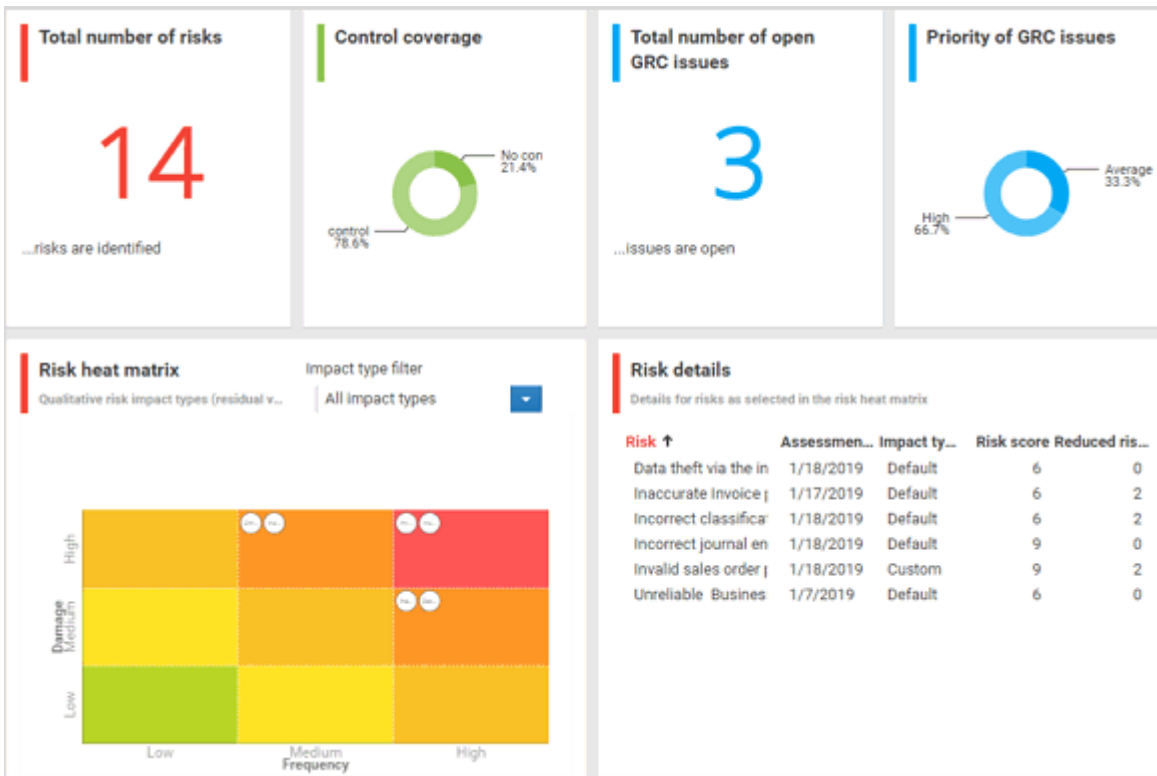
Total number of risks

14

...risks are identified

Control coverage

No con
21.4%

control
78.6%

Total number of open GRC issues

3

...issues are open

Priority of GRC issues

Average
33.3%

High
66.7%

Risk heat matrix

Qualitative risk impact types (residual v...

Impact type filter

All impact types

High
Damage
Medium
Low

Low
Medium
High
Frequency

Risk details

Details for risks as selected in the risk heat matrix

| Risk ↑ | Assessmen... | Impact ty... | Risk score | Reduced ris... |
|---|---|---|---|---|
| Data theft via the in | 1/18/2019 | Default | 6 | 0 |
| Inaccurate Invoice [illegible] | 1/17/2019 | Default | 6 | 2 |
| Incorrect classificat | 1/18/2019 | Default | 6 | 2 |
| Incorrect journal en | 1/18/2019 | Default | 9 | 0 |
| Invalid sales order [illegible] | 1/18/2019 | Custom | 9 | 2 |
| Unreliable Busines | 1/7/2019 | Default | 6 | 0 |